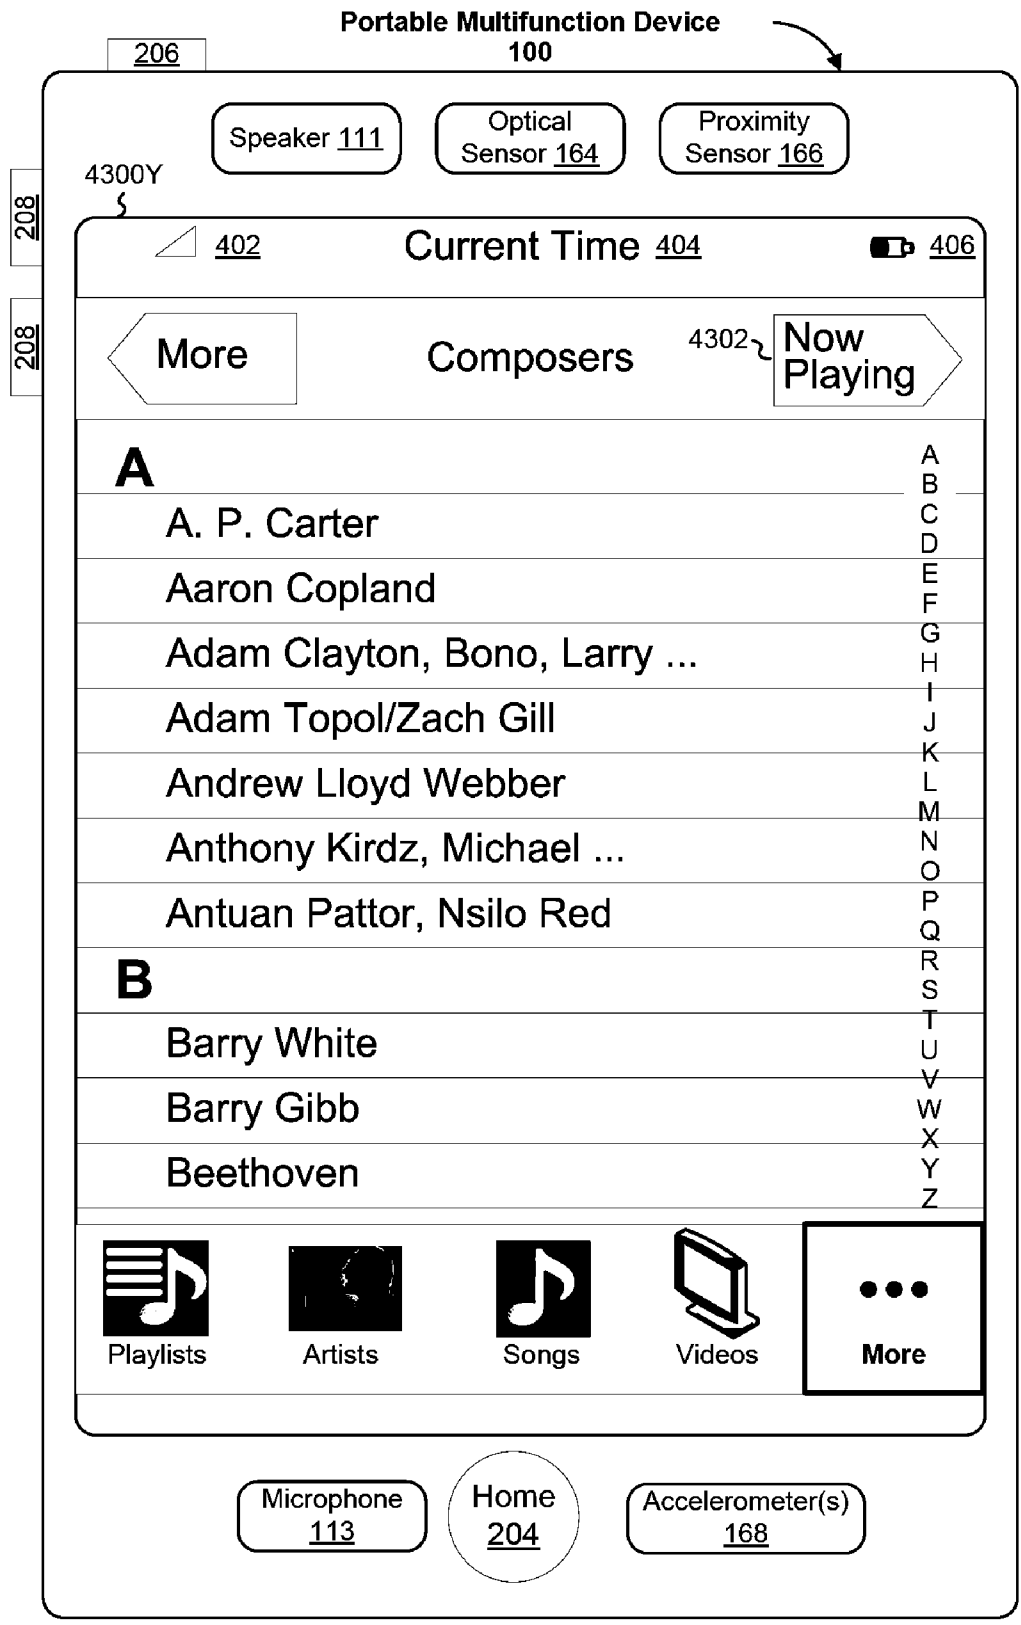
Portable Multifunction Device
100

206

208

208

Speaker 111

Optical Sensor 164

Proximity Sensor 166

4300Y

402 Current Time 404 406

More

Composers

4302

Now Playing

A

A. P. Carter

Aaron Copland

Adam Clayton, Bono, Larry ...

Adam Topol/Zach Gill

Andrew Lloyd Webber

Anthony Kirdz, Michael ...

Antuan Pattor, Nsilo Red

B

Barry White

Barry Gibb

Beethoven

A B C D E F G H I J K L M N O P Q R S T U V W X Y Z

Playlists

Artists

Songs

Videos

More

Microphone 113

Home 204

Accelerometer(s) 168